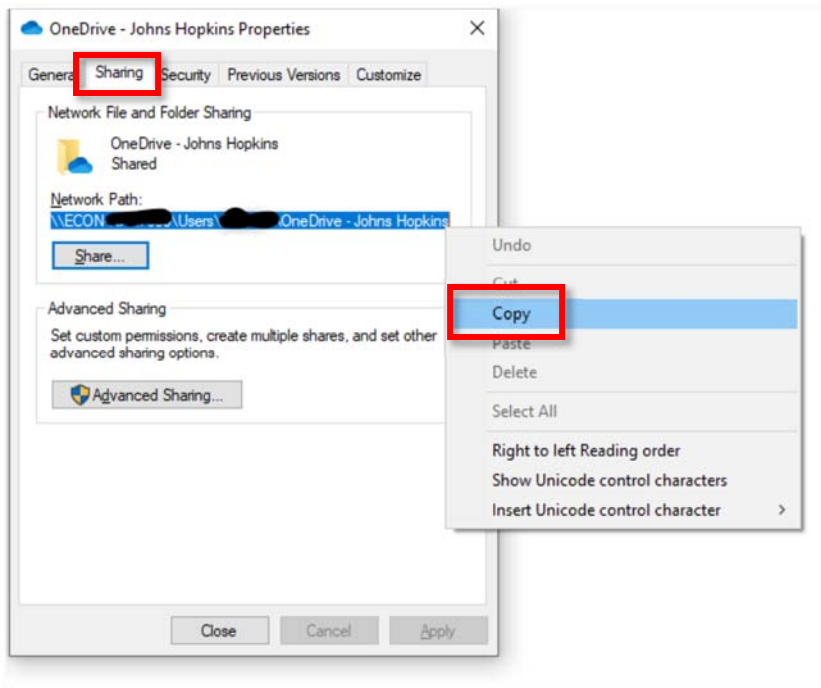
OneDrive - Johns Hopkins Properties

General | Sharing | Security | Previous Versions | Customize

Network File and Folder Sharing

OneDrive - Johns Hopkins
Shared

Network Path:
\\ECON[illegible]\Users\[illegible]\OneDrive - Johns Hopkins

Share...

Advanced Sharing

Set custom permissions, create multiple shares, and set other advanced sharing options.

Advanced Sharing...

Undo
Cut
Copy
Paste
Delete
Select All
Right to left Reading order
Show Unicode control characters
Insert Unicode control character

Close | Cancel | Apply